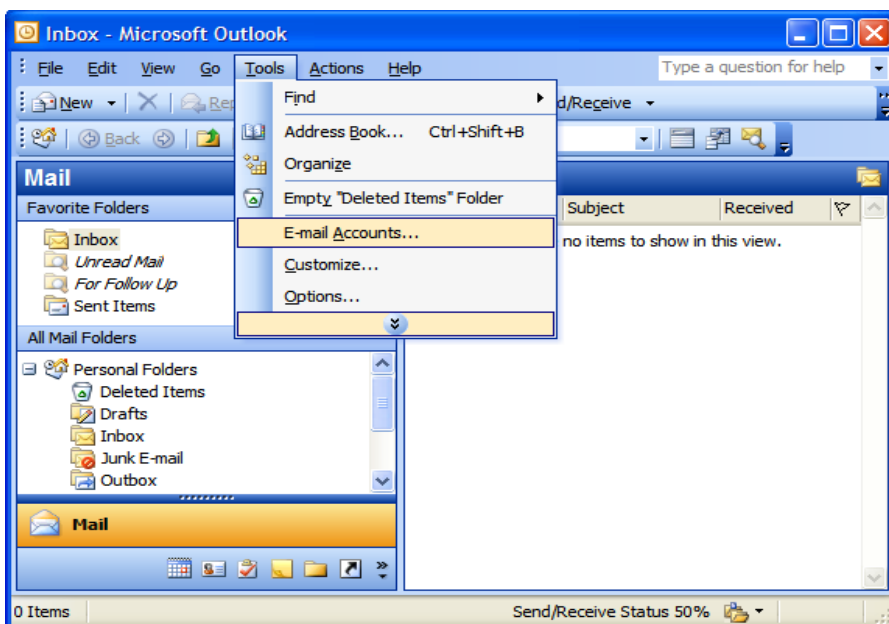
Inbox - Microsoft Outlook

File Edit View Go Tools Actions Help

Type a question for help

New Rep

d/Receive

Back

Find

Address Book... Ctrl+Shift+B

Organize

Empty "Deleted Items" Folder

E-mail Accounts...

Customize...

Options...

Mail

Favorite Folders

Inbox

Unread Mail

For Follow Up

Sent Items

All Mail Folders

Personal Folders

Deleted Items

Drafts

Inbox

Junk E-mail

Outbox

Mail

Subject

Received

no items to show in this view.

0 Items

Send/Receive Status 50%